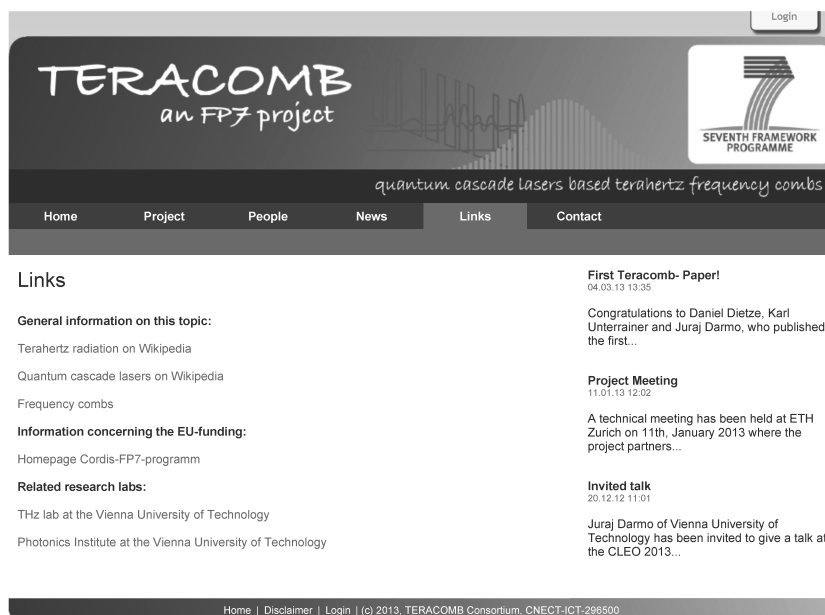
Login

TERACOMB
an FP7 project

SEVENTH FRAMEWORK PROGRAMME

quantum cascade lasers based terahertz frequency combs

Home Project People News Links Contact

Links

General information on this topic:

Terahertz radiation on Wikipedia

Quantum cascade lasers on Wikipedia

Frequency combs

Information concerning the EU-funding:

Homepage Cordis-FP7-programm

Related research labs:

THz lab at the Vienna University of Technology

Photonics Institute at the Vienna University of Technology

First Teracomb- Paper!
04.03.13 13:35

Congratulations to Daniel Dietze, Karl Unterrainer and Juraj Darmo, who published the first...

Project Meeting
11.01.13 12:02

A technical meeting has been held at ETH Zurich on 11th, January 2013 where the project partners...

Invited talk
20.12.12 11:01

Juraj Darmo of Vienna University of Technology has been invited to give a talk at the CLEO 2013...

Home | Disclaimer | Login | (c) 2013, TERACOMB Consortium, CNECT-ICT-296500